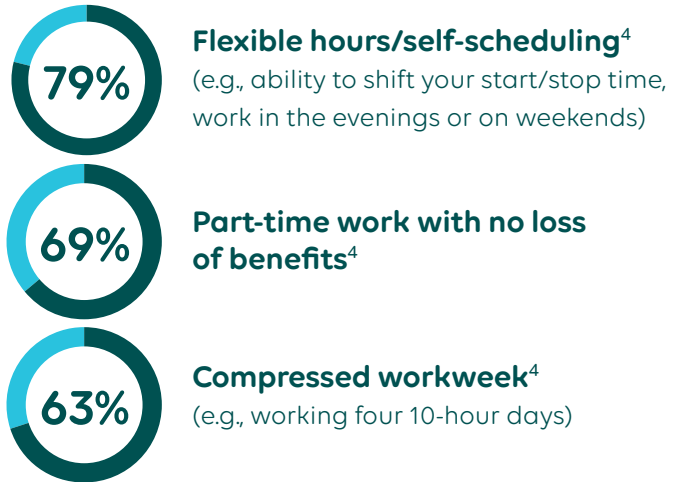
79%

Flexible hours/self-scheduling$^4$
(e.g., ability to shift your start/stop time, work in the evenings or on weekends)

69%

Part-time work with no loss of benefits$^4$

63%

Compressed workweek$^4$
(e.g., working four 10-hour days)